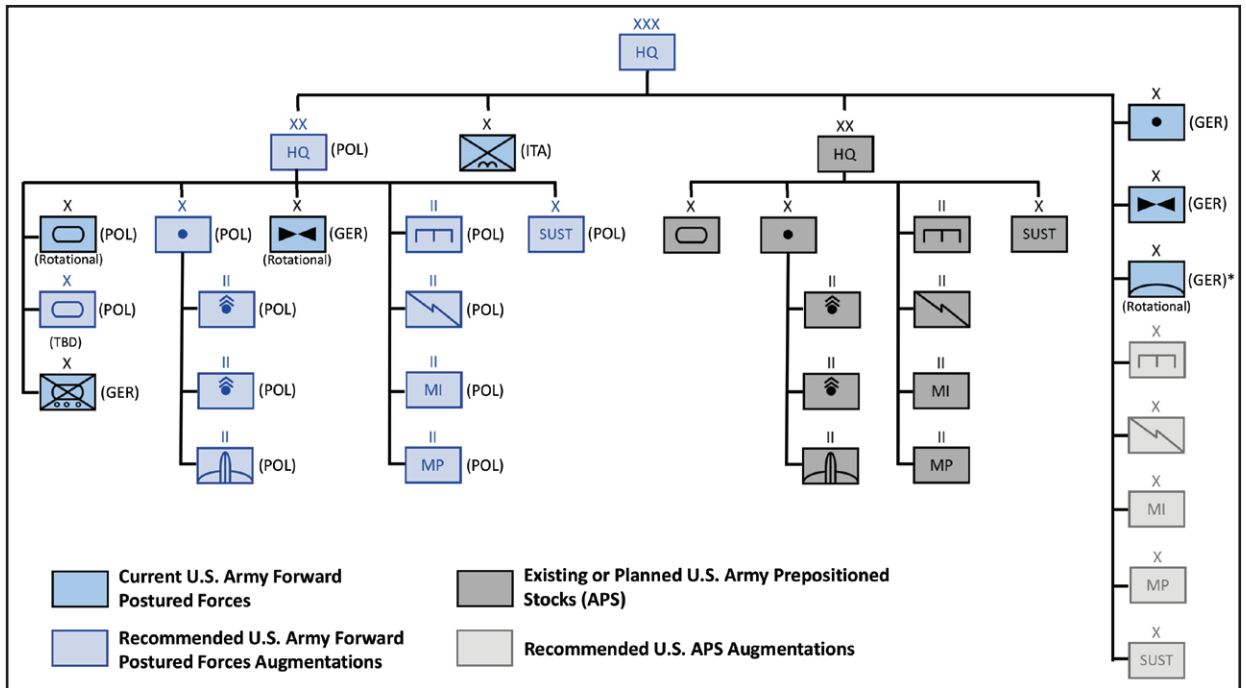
XXX
HQ

XX
HQ (POL)

X
(ITA)

XX
HQ

X
(GER)

X
(POL)
(Rotational)

X
(POL)
(TBD)

X
(GER)

X
(POL)

II
(POL)

II
(POL)

II
(POL)

X
(GER)
(Rotational)

II
(POL)

II
(POL)

II
MI (POL)

II
MP (POL)

X
SUST (POL)

X

X

II

II

II

II

II

II
MI

II
MP

X
SUST

X
(GER)

X
(GER)*
(Rotational)

X

X

X
MI

X
MP

X
SUST

Current U.S. Army Forward Postured Forces

Recommended U.S. Army Forward Postured Forces Augmentations

Existing or Planned U.S. Army Prepositioned Stocks (APS)

Recommended U.S. APS Augmentations